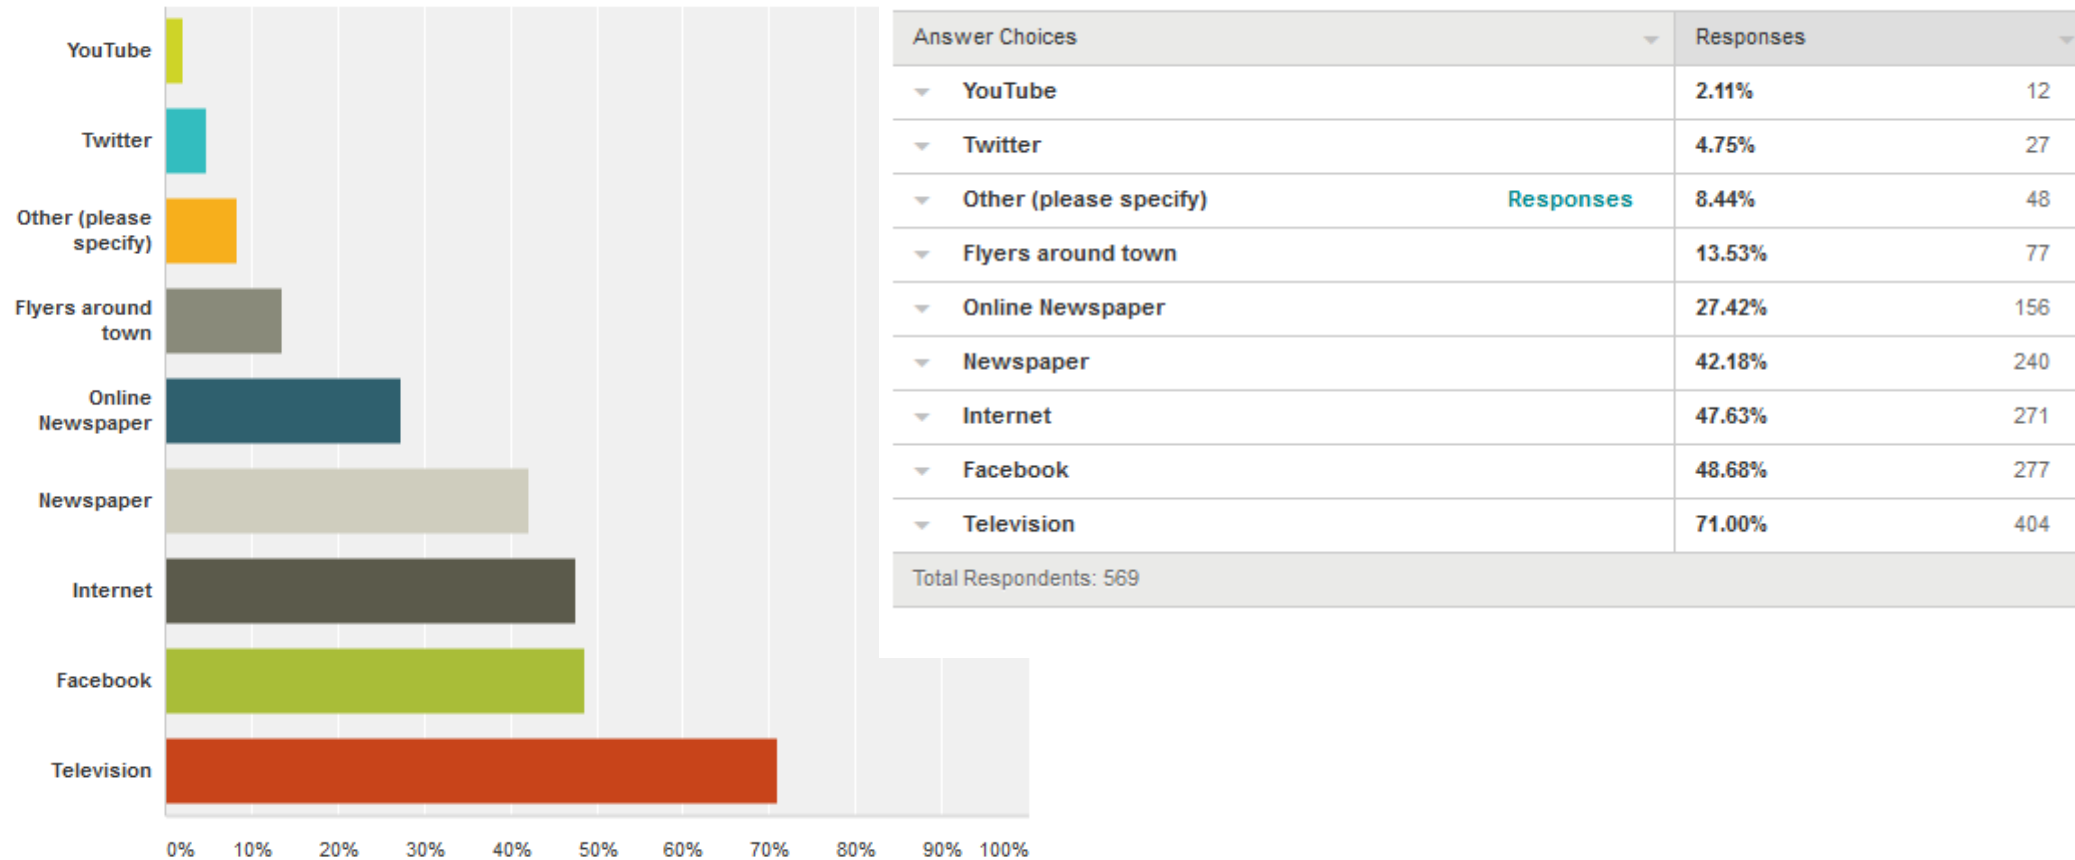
YouTube
Twitter
Other (please specify)
Flyers around town
Online Newspaper
Newspaper
Internet
Facebook
Television

0% 10% 20% 30% 40% 50% 60% 70% 80% 90% 100%

| Answer Choices | | Responses | |
|---|---|---|---|
| YouTube | | 2.11% | 12 |
| Twitter | | 4.75% | 27 |
| Other (please specify) | Responses | 8.44% | 48 |
| Flyers around town | | 13.53% | 77 |
| Online Newspaper | | 27.42% | 156 |
| Newspaper | | 42.18% | 240 |
| Internet | | 47.63% | 271 |
| Facebook | | 48.68% | 277 |
| Television | | 71.00% | 404 |

Total Respondents: 569